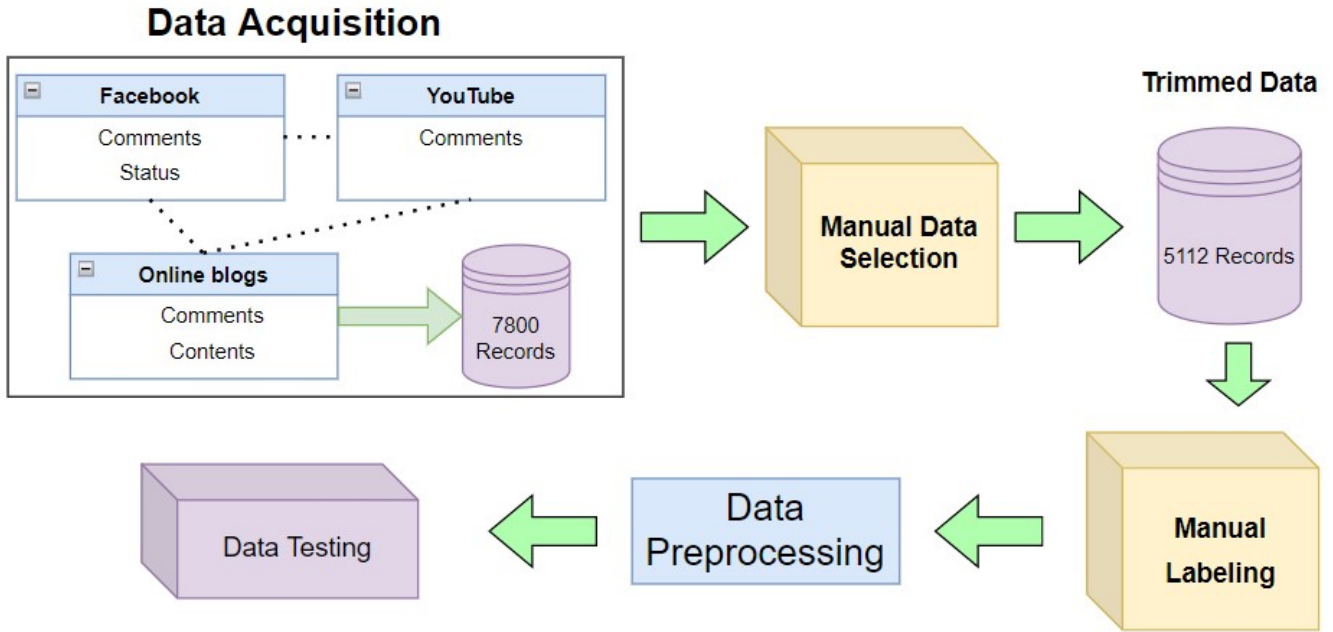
Data Acquisition

Facebook
Comments
Status

YouTube
Comments

Online blogs
Comments
Contents

7800 Records

Manual Data Selection

Trimmed Data

5112 Records

Manual Labeling

Data Preprocessing

Data Testing